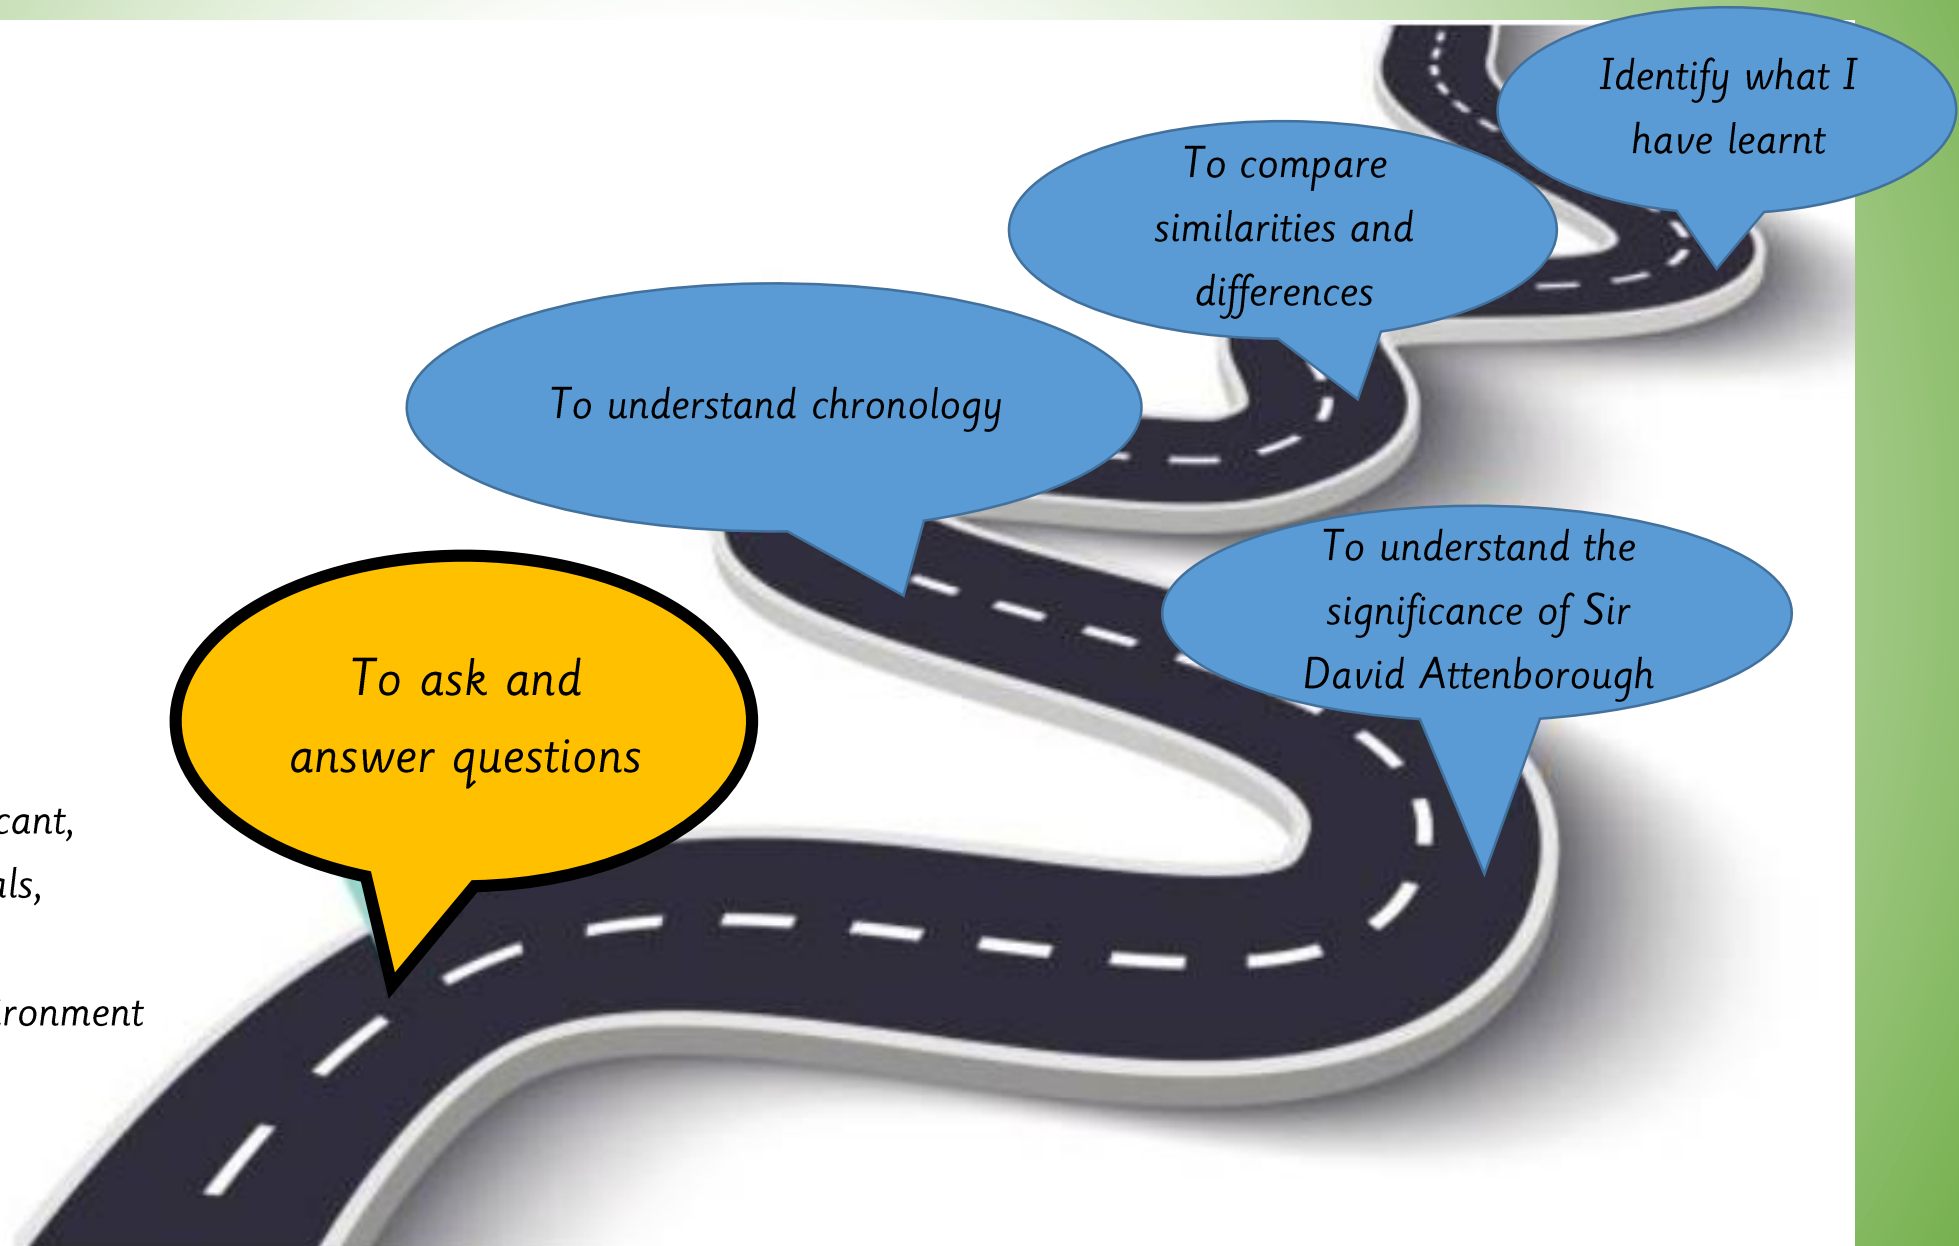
Identify what I have learnt

To compare similarities and differences

To understand chronology

To understand the significance of Sir David Attenborough

To ask and answer questions

cant,

als,

ronment